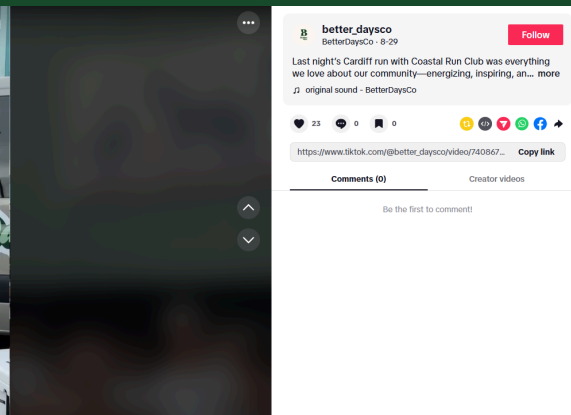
better_daysco
BetterDaysCo · 8-29

Follow

Last night's Cardiff run with Coastal Run Club was everything we love about our community—energizing, inspiring, an... more

original sound - BetterDaysCo

23 0 0

https://www.tiktok.com/@better_daysco/video/740867... Copy link

Comments (0) Creator videos

Be the first to comment!